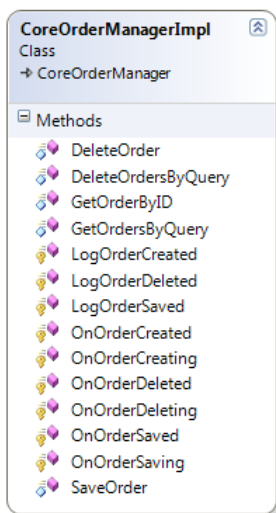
CoreOrderManagerImpl
Class
→ CoreOrderManager

Methods
DeleteOrder
DeleteOrdersByQuery
GetOrderByID
GetOrdersByQuery
LogOrderCreated
LogOrderDeleted
LogOrderSaved
OnOrderCreated
OnOrderCreating
OnOrderDeleted
OnOrderDeleting
OnOrderSaved
OnOrderSaving
SaveOrder